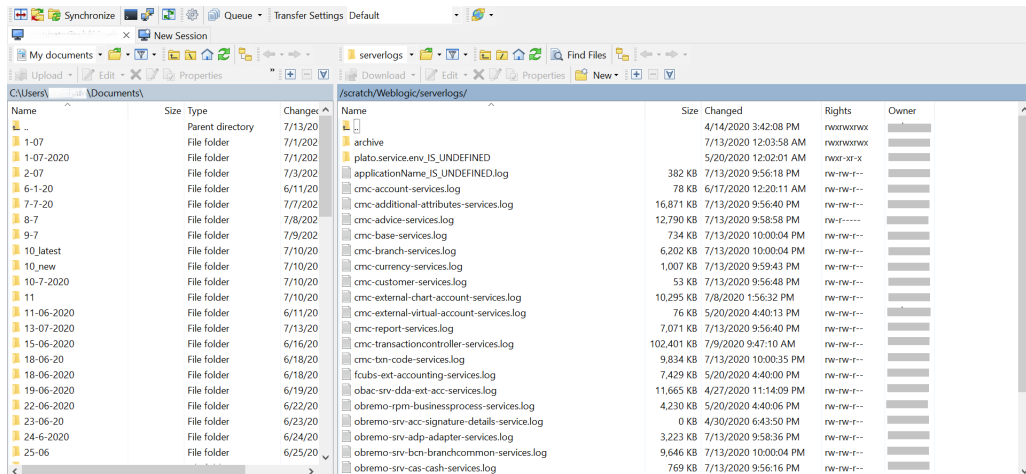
Synchronize Queue Transfer Settings Default

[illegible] New Session

My documents

serverlogs Find Files

Upload Edit Properties

Download Edit Properties New

C:\Users\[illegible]\Documents\

| Name | Size | Type | Changed |
|---|---|---|---|
| .. | | Parent directory | 7/13/20 |
| 1-07 | | File folder | 7/1/202 |
| 1-07-2020 | | File folder | 7/1/202 |
| 2-07 | | File folder | 7/3/202 |
| 6-1-20 | | File folder | 6/11/20 |
| 7-7-20 | | File folder | 7/7/202 |
| 8-7 | | File folder | 7/8/202 |
| 9-7 | | File folder | 7/9/202 |
| 10_latest | | File folder | 7/10/20 |
| 10_new | | File folder | 7/10/20 |
| 10-7-2020 | | File folder | 7/10/20 |
| 11 | | File folder | 7/10/20 |
| 11-06-2020 | | File folder | 6/11/20 |
| 13-07-2020 | | File folder | 7/13/20 |
| 15-06-2020 | | File folder | 6/16/20 |
| 18-06-20 | | File folder | 6/18/20 |
| 18-06-2020 | | File folder | 6/18/20 |
| 19-06-2020 | | File folder | 6/19/20 |
| 22-06-2020 | | File folder | 6/22/20 |
| 23-06-20 | | File folder | 6/23/20 |
| 24-6-2020 | | File folder | 6/24/20 |
| 25-06 | | File folder | 6/25/20 |

/scratch/Weblogic/serverlogs/

| Name | Size | Changed | Rights | Owner |
|---|---|---|---|---|
| .. | | 4/14/2020 3:42:08 PM | rwxrwxrwx | |
| archive | | 7/13/2020 12:03:58 AM | rwxrwxrwx | |
| plato.service.env_IS_UNDEFINED | | 5/20/2020 12:02:01 AM | rwxr-xr-x | |
| applicationName_IS_UNDEFINED.log | 382 KB | 7/13/2020 9:56:18 PM | rw-rw-r-- | |
| cmc-account-services.log | 78 KB | 6/17/2020 12:20:11 AM | rw-rw-r-- | |
| cmc-additional-attributes-services.log | 16,871 KB | 7/13/2020 9:56:40 PM | rw-rw-r-- | |
| cmc-advice-services.log | 12,790 KB | 7/13/2020 9:58:58 PM | rw-r----- | |
| cmc-base-services.log | 734 KB | 7/13/2020 10:00:04 PM | rw-rw-r-- | |
| cmc-branch-services.log | 6,202 KB | 7/13/2020 10:00:04 PM | rw-rw-r-- | |
| cmc-currency-services.log | 1,007 KB | 7/13/2020 9:59:43 PM | rw-rw-r-- | |
| cmc-customer-services.log | 53 KB | 7/13/2020 9:56:48 PM | rw-rw-r-- | |
| cmc-external-chart-account-services.log | 10,295 KB | 7/8/2020 1:56:32 PM | rw-rw-r-- | |
| cmc-external-virtual-account-services.log | 76 KB | 5/20/2020 4:40:13 PM | rw-rw-r-- | |
| cmc-report-services.log | 7,071 KB | 7/13/2020 9:56:40 PM | rw-rw-r-- | |
| cmc-transactioncontroller-services.log | 102,401 KB | 7/9/2020 9:47:10 AM | rw-rw-r-- | |
| cmc-txn-code-services.log | 9,834 KB | 7/13/2020 10:00:35 PM | rw-rw-r-- | |
| fcubs-ext-accounting-services.log | 7,429 KB | 5/20/2020 4:40:00 PM | rw-rw-r-- | |
| obac-srv-dda-ext-acc-services.log | 11,665 KB | 4/27/2020 11:14:09 PM | rw-rw-r-- | |
| obremo-rpm-businessprocess-services.log | 4,230 KB | 5/20/2020 4:40:06 PM | rw-rw-r-- | |
| obremo-srv-acc-signature-details-service.log | 0 KB | 4/30/2020 6:43:50 PM | rw-rw-r-- | |
| obremo-srv-adp-adapter-services.log | 3,223 KB | 7/13/2020 9:58:36 PM | rw-rw-r-- | |
| obremo-srv-bcn-branchcommon-services.log | 9,646 KB | 7/13/2020 10:00:04 PM | rw-rw-r-- | |
| obremo-srv-cas-cash-services.log | 769 KB | 7/13/2020 9:56:16 PM | rw-rw-r-- | |